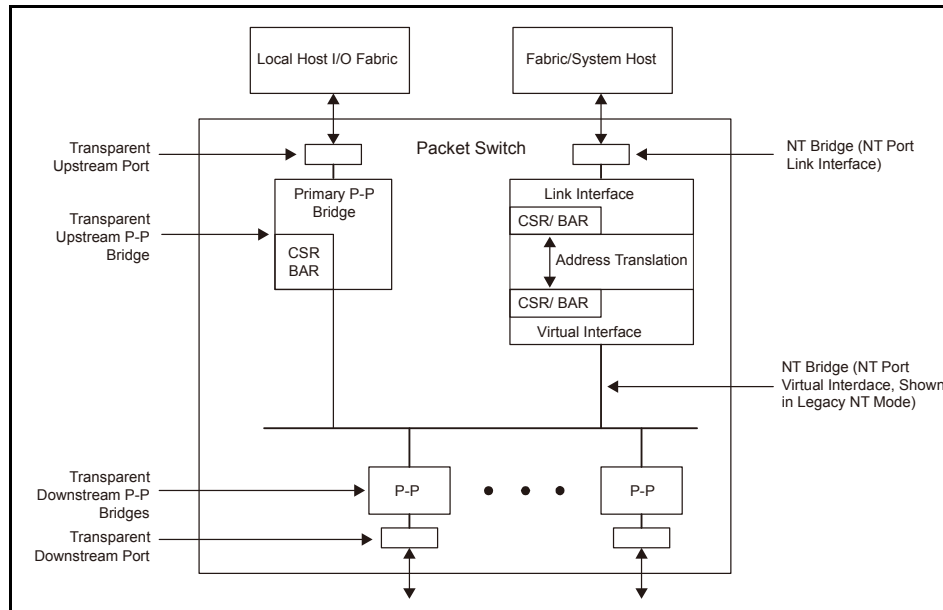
Local Host I/O Fabric

Fabric/System Host

Transparent Upstream Port

Packet Switch

NT Bridge (NT Port Link Interface)

Primary P-P Bridge

Link Interface

Transparent Upstream P-P Bridge

CSR BAR

CSR/ BAR

Address Translation

CSR/ BAR

Virtual Interface

NT Bridge (NT Port Virtual Interdace, Shown in Legacy NT Mode)

Transparent Downstream P-P Bridges

P-P

P-P

Transparent Downstream Port